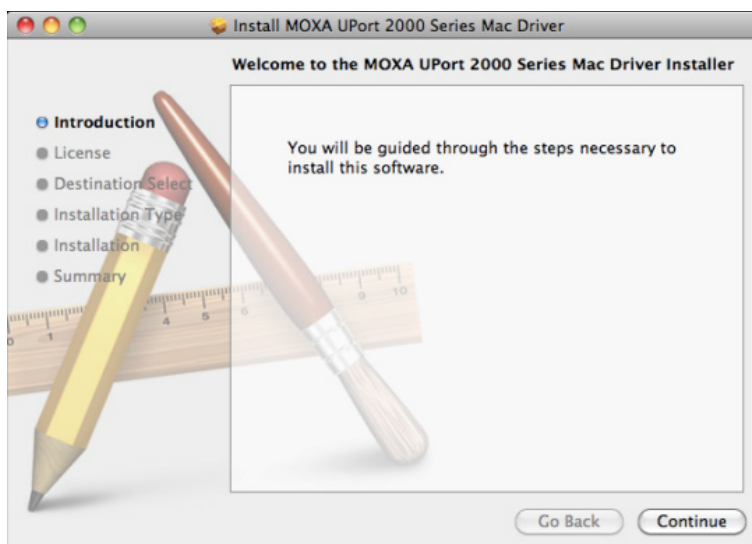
Install MOXA UPort 2000 Series Mac Driver

Welcome to the MOXA UPort 2000 Series Mac Driver Installer

Introduction
License
Destination Select
Installation Type
Installation
Summary

You will be guided through the steps necessary to install this software.

Go Back
Continue